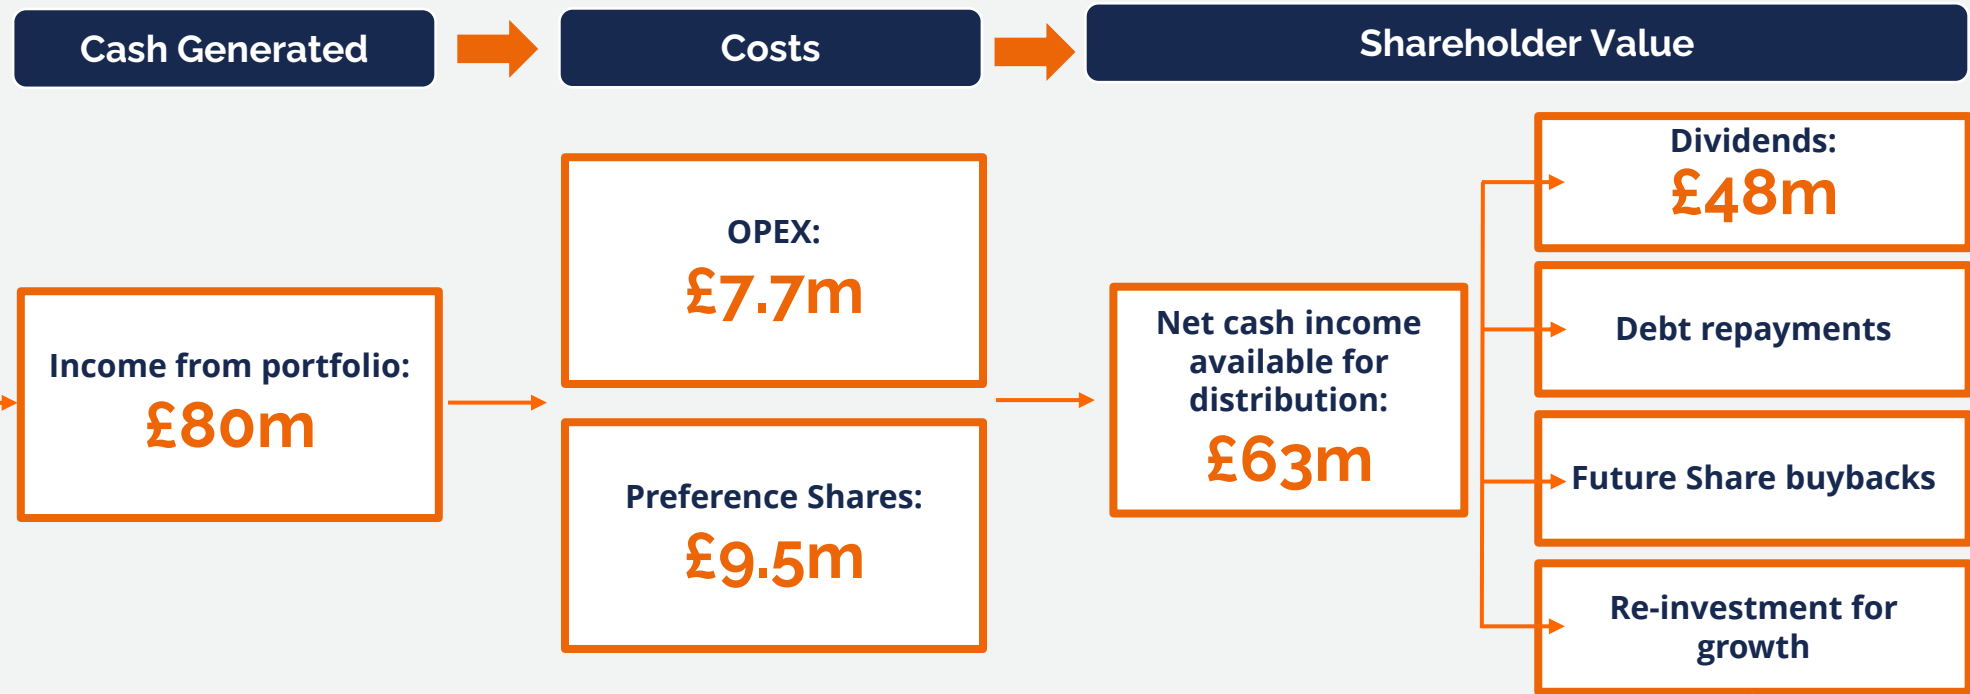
Cash Generated

Costs

Shareholder Value

Income from portfolio:
£80m

OPEX:
£7.7m

Preference Shares:
£9.5m

Net cash income available for distribution:
£63m

Dividends:
£48m

Debt repayments

Future Share buybacks

Re-investment for growth